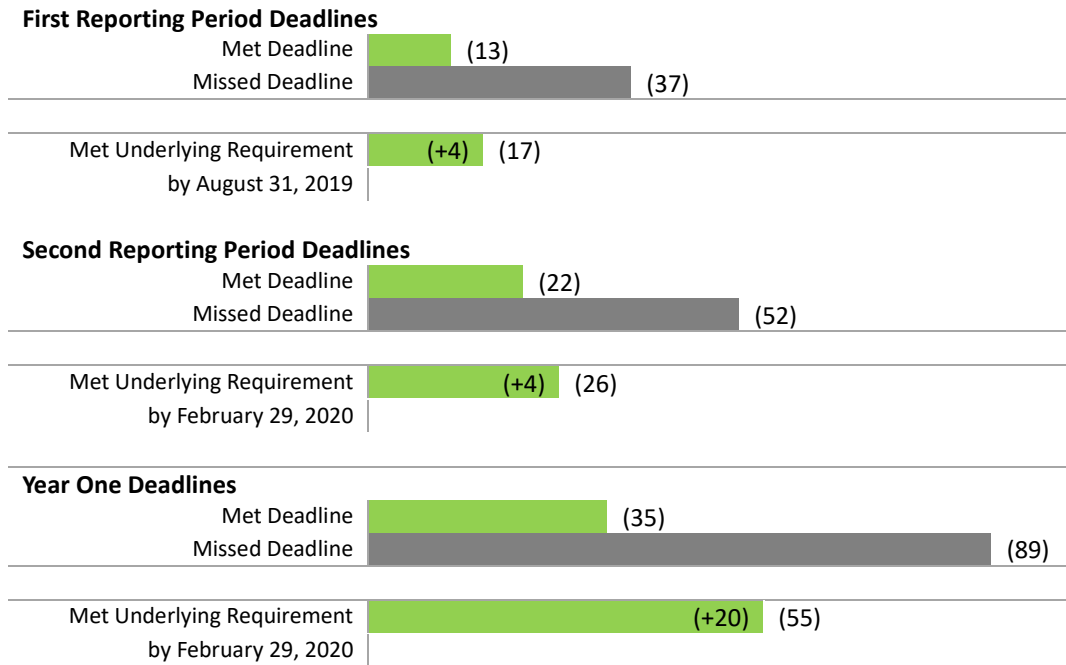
First Reporting Period Deadlines

Met Deadline (13)

Missed Deadline (37)

Met Underlying Requirement by August 31, 2019 (+4) (17)

Second Reporting Period Deadlines

Met Deadline (22)

Missed Deadline (52)

Met Underlying Requirement by February 29, 2020 (+4) (26)

Year One Deadlines

Met Deadline (35)

Missed Deadline (89)

Met Underlying Requirement by February 29, 2020 (+20) (55)